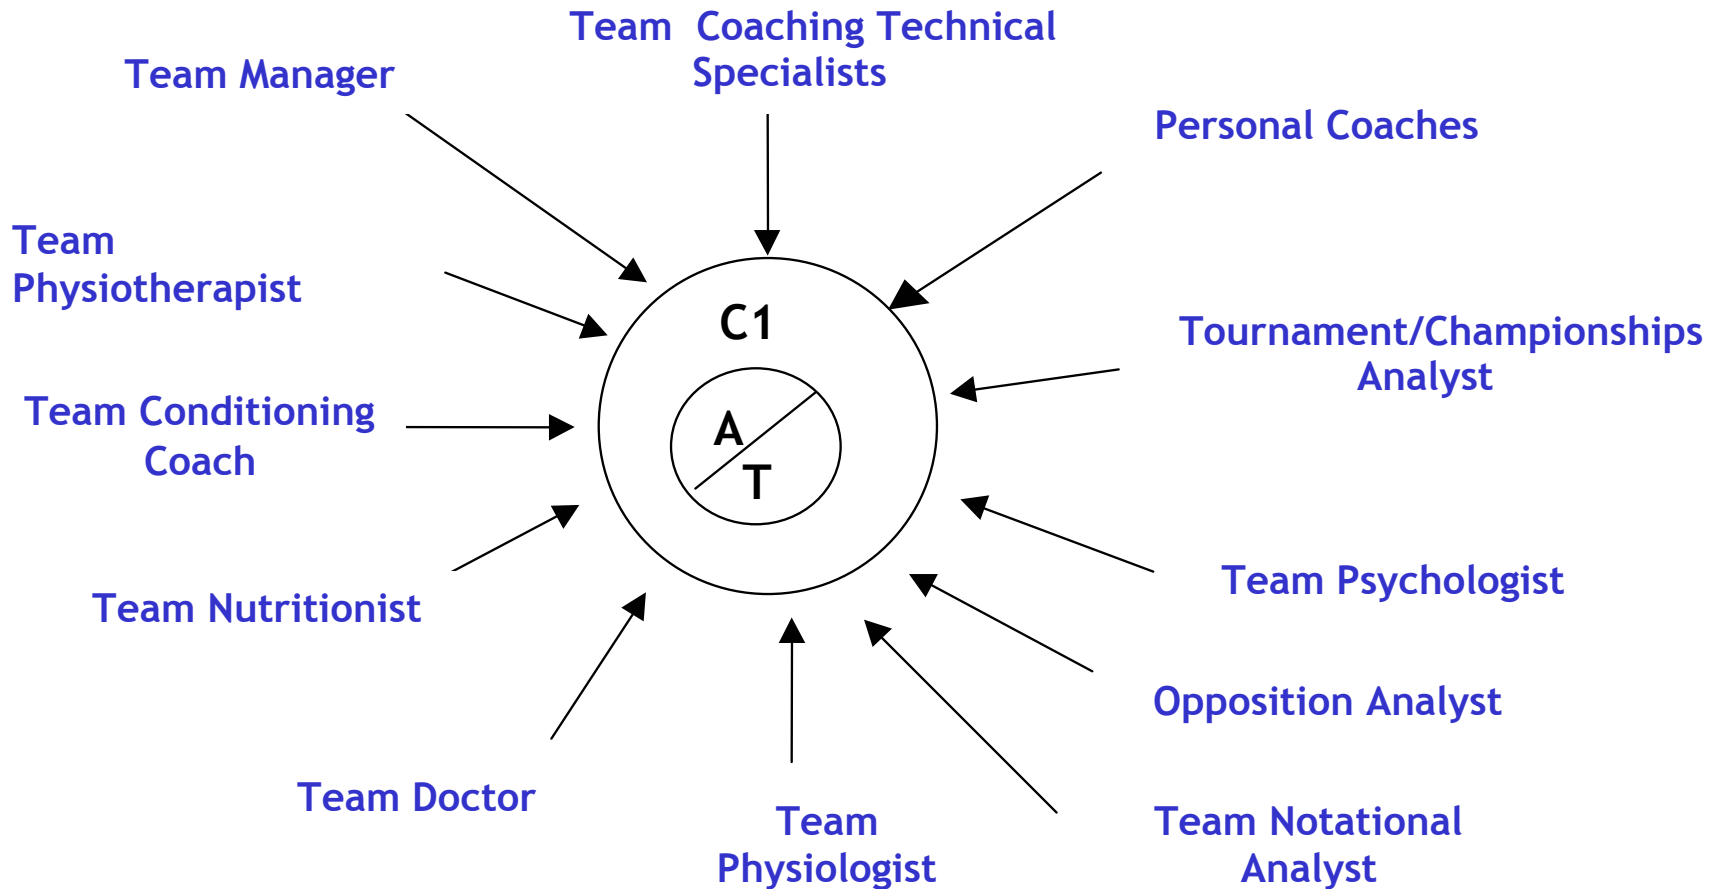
Team Coaching Technical Specialists

Team Manager

Personal Coaches

Team Physiotherapist

C1

A

T

Tournament/Championships Analyst

Team Conditioning Coach

Team Psychologist

Team Nutritionist

Opposition Analyst

Team Doctor

Team Physiologist

Team Notational Analyst